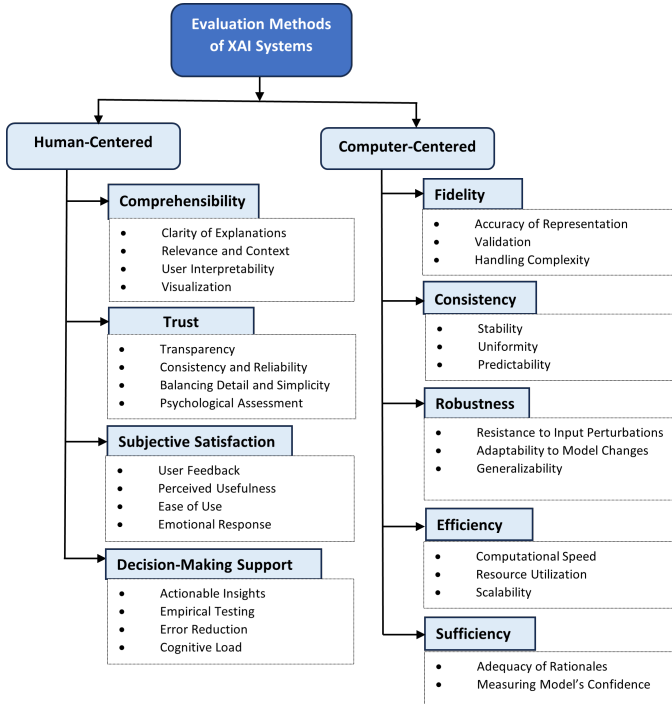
Evaluation Methods of XAI Systems

Human-Centered

Comprehensibility
- Clarity of Explanations
- Relevance and Context
- User Interpretability
- Visualization

Trust
- Transparency
- Consistency and Reliability
- Balancing Detail and Simplicity
- Psychological Assessment

Subjective Satisfaction
- User Feedback
- Perceived Usefulness
- Ease of Use
- Emotional Response

Decision-Making Support
- Actionable Insights
- Empirical Testing
- Error Reduction
- Cognitive Load

Computer-Centered

Fidelity
- Accuracy of Representation
- Validation
- Handling Complexity

Consistency
- Stability
- Uniformity
- Predictability

Robustness
- Resistance to Input Perturbations
- Adaptability to Model Changes
- Generalizability

Efficiency
- Computational Speed
- Resource Utilization
- Scalability

Sufficiency
- Adequacy of Rationales
- Measuring Model's Confidence